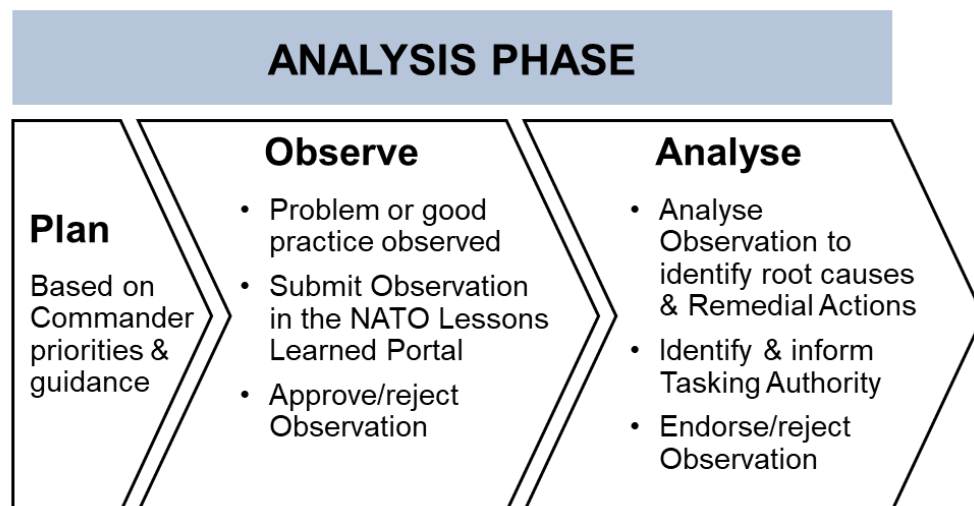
ANALYSIS PHASE

Plan

Based on Commander priorities & guidance

Observe

- Problem or good practice observed
- Submit Observation in the NATO Lessons Learned Portal
- Approve/reject Observation

Analyse

- Analyse Observation to identify root causes & Remedial Actions
- Identify & inform Tasking Authority
- Endorse/reject Observation